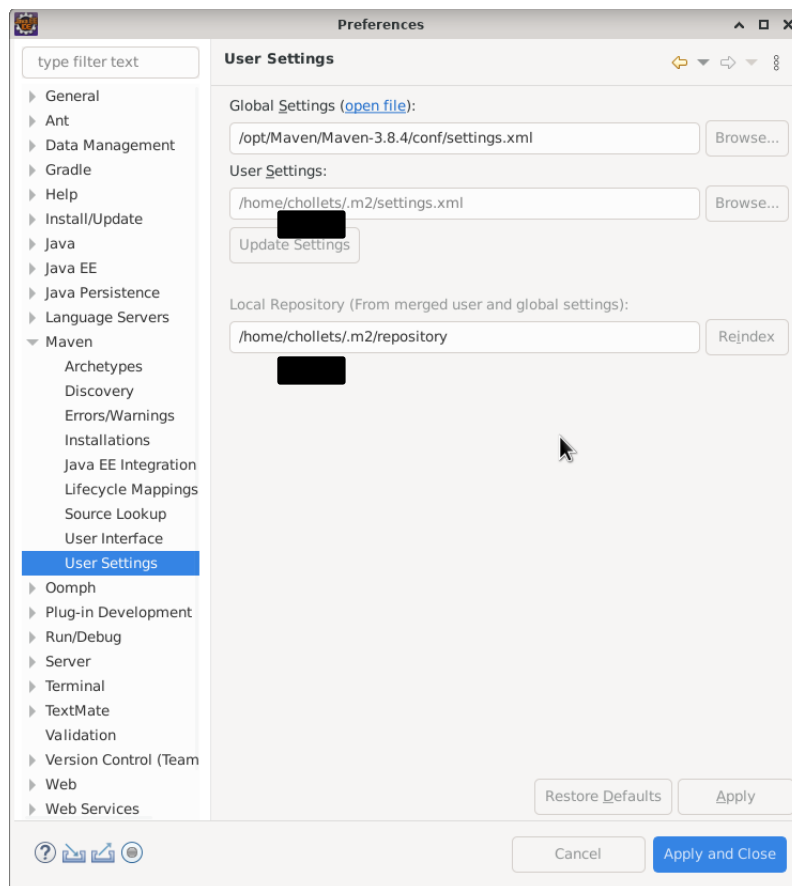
Preferences

type filter text

General
Ant
Data Management
Gradle
Help
Install/Update
Java
Java EE
Java Persistence
Language Servers
Maven
Archetypes
Discovery
Errors/Warnings
Installations
Java EE Integration
Lifecycle Mappings
Source Lookup
User Interface
User Settings
Oomph
Plug-in Development
Run/Debug
Server
Terminal
TextMate
Validation
Version Control (Team
Web
Web Services

User Settings

Global Settings (open file):
/opt/Maven/Maven-3.8.4/conf/settings.xml
Browse...
User Settings:
/home/chollets/.m2/settings.xml
Browse...
Update Settings

Local Repository (From merged user and global settings):
/home/chollets/.m2/repository
Reindex

Restore Defaults
Apply

Cancel
Apply and Close